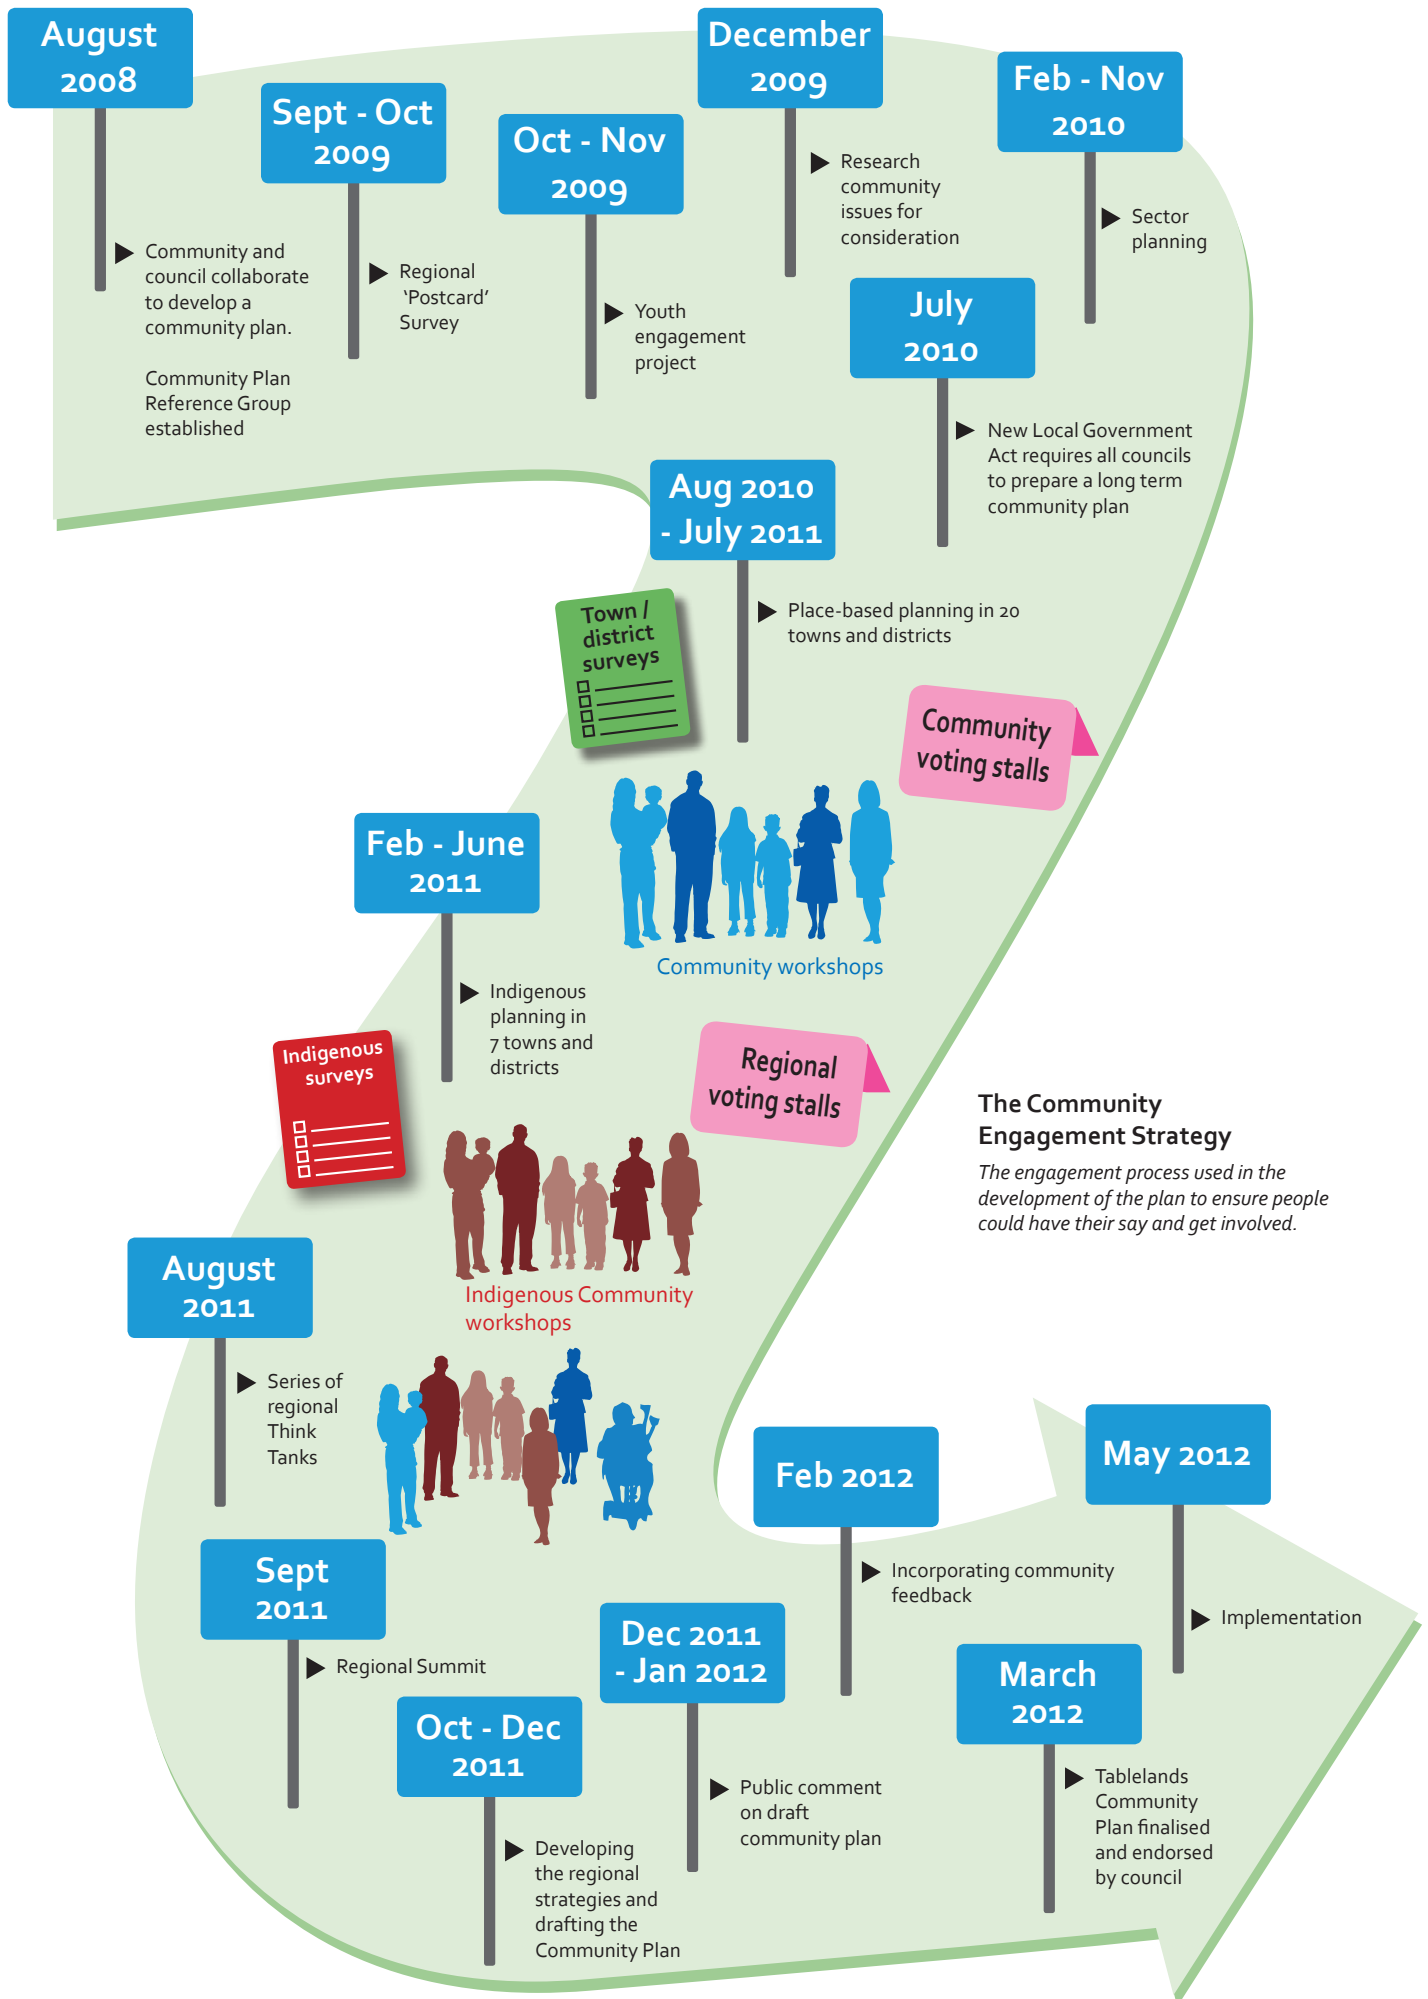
August 2008

Community and council collaborate to develop a community plan.

Community Plan Reference Group established

Sept - Oct 2009

Regional 'Postcard' Survey

Oct - Nov 2009

Youth engagement project

December 2009

Research community issues for consideration

Feb - Nov 2010

Sector planning

July 2010

New Local Government Act requires all councils to prepare a long term community plan

Aug 2010 - July 2011

Place-based planning in 20 towns and districts

Town / district surveys

Community voting stalls

Community workshops

Feb - June 2011

Indigenous planning in 7 towns and districts

Indigenous surveys

Regional voting stalls

The Community Engagement Strategy

The engagement process used in the development of the plan to ensure people could have their say and get involved.

Indigenous Community workshops

August 2011

Series of regional Think Tanks

Sept 2011

Regional Summit

Oct - Dec 2011

Developing the regional strategies and drafting the Community Plan

Dec 2011 - Jan 2012

Public comment on draft community plan

Feb 2012

Incorporating community feedback

March 2012

Tablelands Community Plan finalised and endorsed by council

May 2012

Implementation